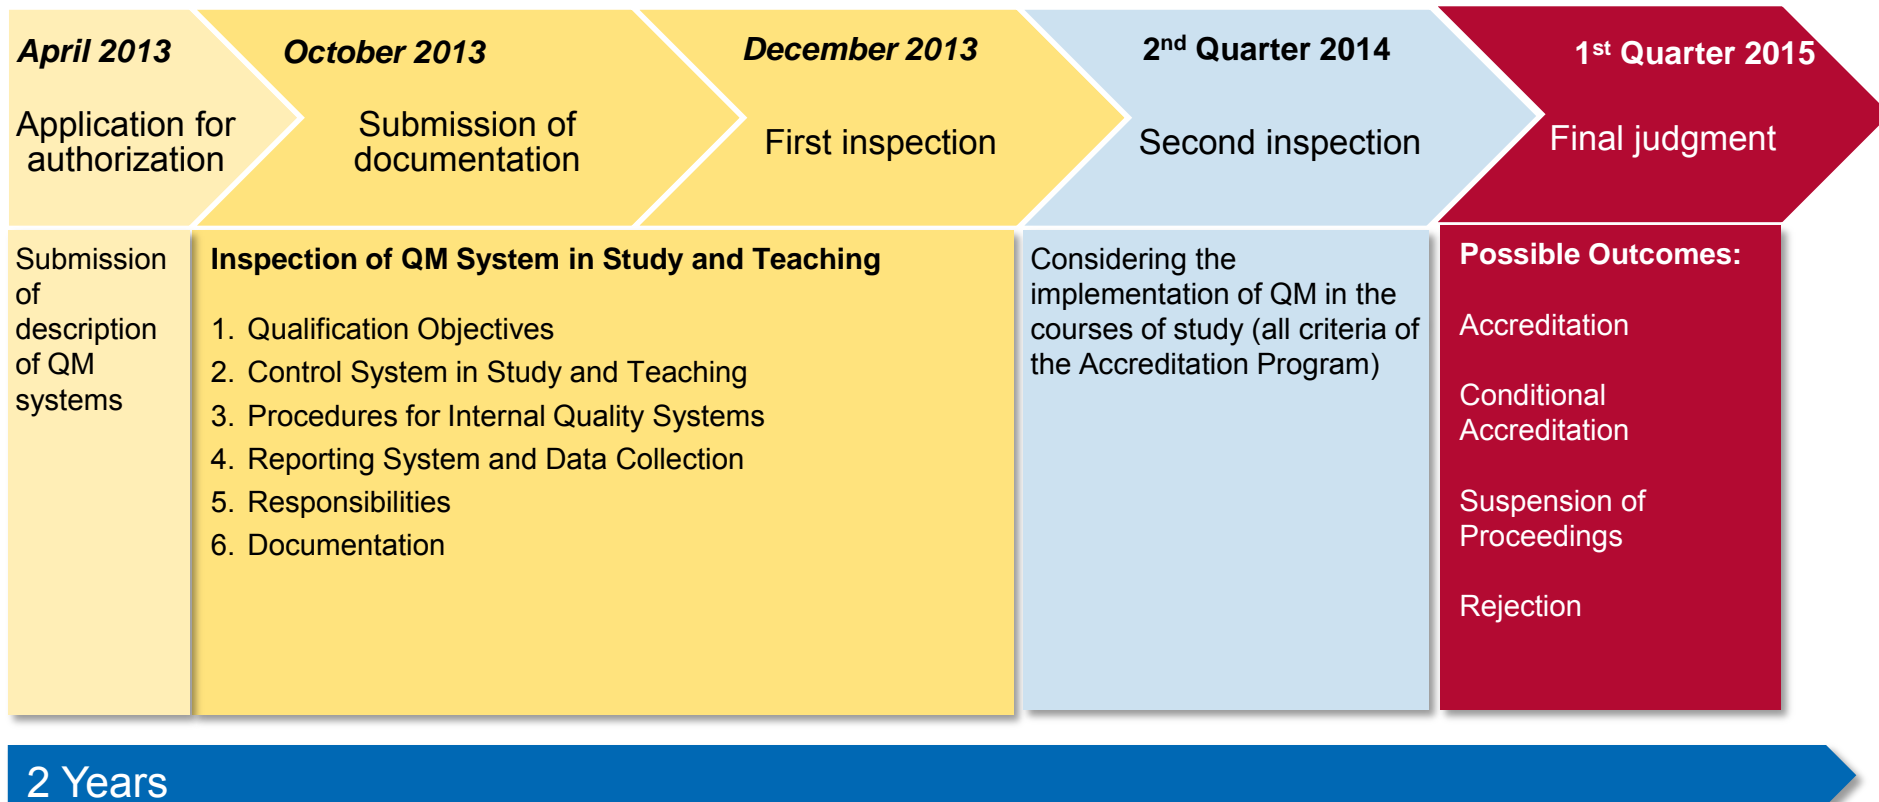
April 2013
Application for authorization

October 2013
Submission of documentation

December 2013
First inspection

2$^{nd}$ Quarter 2014
Second inspection

1$^{st}$ Quarter 2015
Final judgment

Submission of description of QM systems

Inspection of QM System in Study and Teaching

1. Qualification Objectives
2. Control System in Study and Teaching
3. Procedures for Internal Quality Systems
4. Reporting System and Data Collection
5. Responsibilities
6. Documentation

Considering the implementation of QM in the courses of study (all criteria of the Accreditation Program)

Possible Outcomes:

Accreditation

Conditional Accreditation

Suspension of Proceedings

Rejection

2 Years